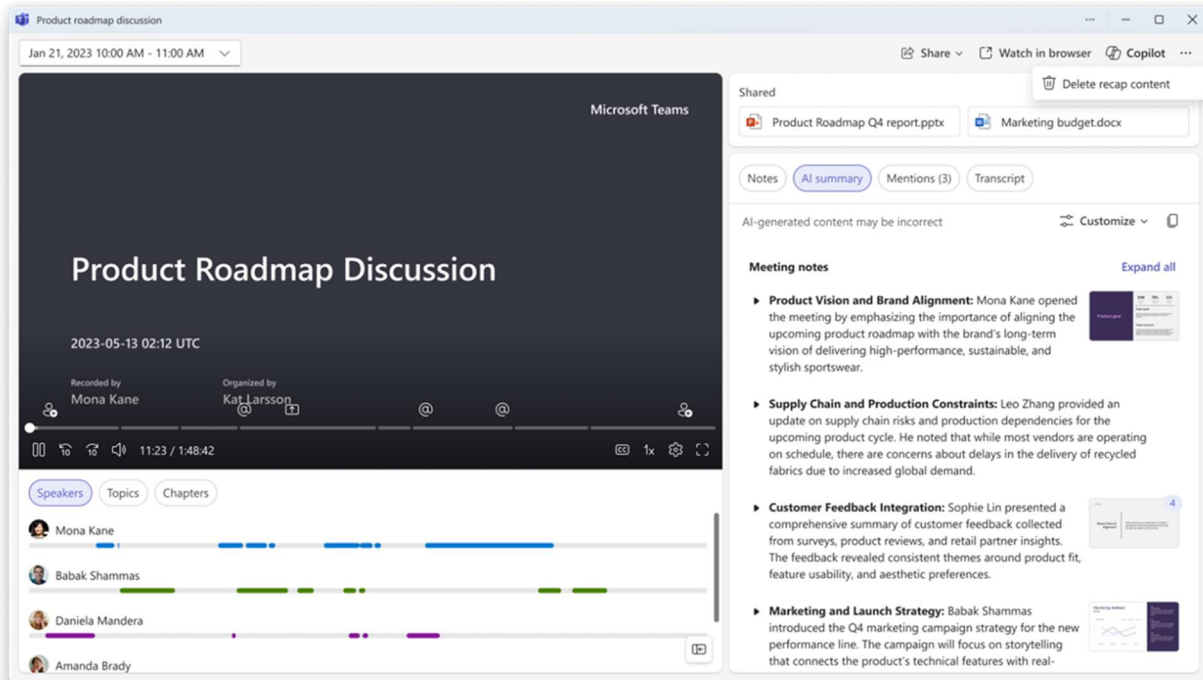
Product roadmap discussion

Jan 21, 2023 10:00 AM - 11:00 AM

Share
Watch in browser
Copilot
Delete recap content

Microsoft Teams

Product Roadmap Discussion

2023-05-13 02:12 UTC

Recorded by
Mona Kane

Organized by
Kat Larsson

11:23 / 1:48:42

1x

Speakers
Topics
Chapters

Mona Kane
Babak Shammas
Daniela Mandera
Amanda Brady

Shared
Product Roadmap Q4 report.pptx
Marketing budget.docx

Notes
AI summary
Mentions (3)
Transcript

AI-generated content may be incorrect
Customize

Meeting notes
Expand all

Product Vision and Brand Alignment: Mona Kane opened the meeting by emphasizing the importance of aligning the upcoming product roadmap with the brand's long-term vision of delivering high-performance, sustainable, and stylish sportswear.

Supply Chain and Production Constraints: Leo Zhang provided an update on supply chain risks and production dependencies for the upcoming product cycle. He noted that while most vendors are operating on schedule, there are concerns about delays in the delivery of recycled fabrics due to increased global demand.

Customer Feedback Integration: Sophie Lin presented a comprehensive summary of customer feedback collected from surveys, product reviews, and retail partner insights. The feedback revealed consistent themes around product fit, feature usability, and aesthetic preferences.

4

Marketing and Launch Strategy: Babak Shammas introduced the Q4 marketing campaign strategy for the new performance line. The campaign will focus on storytelling that connects the product's technical features with real-